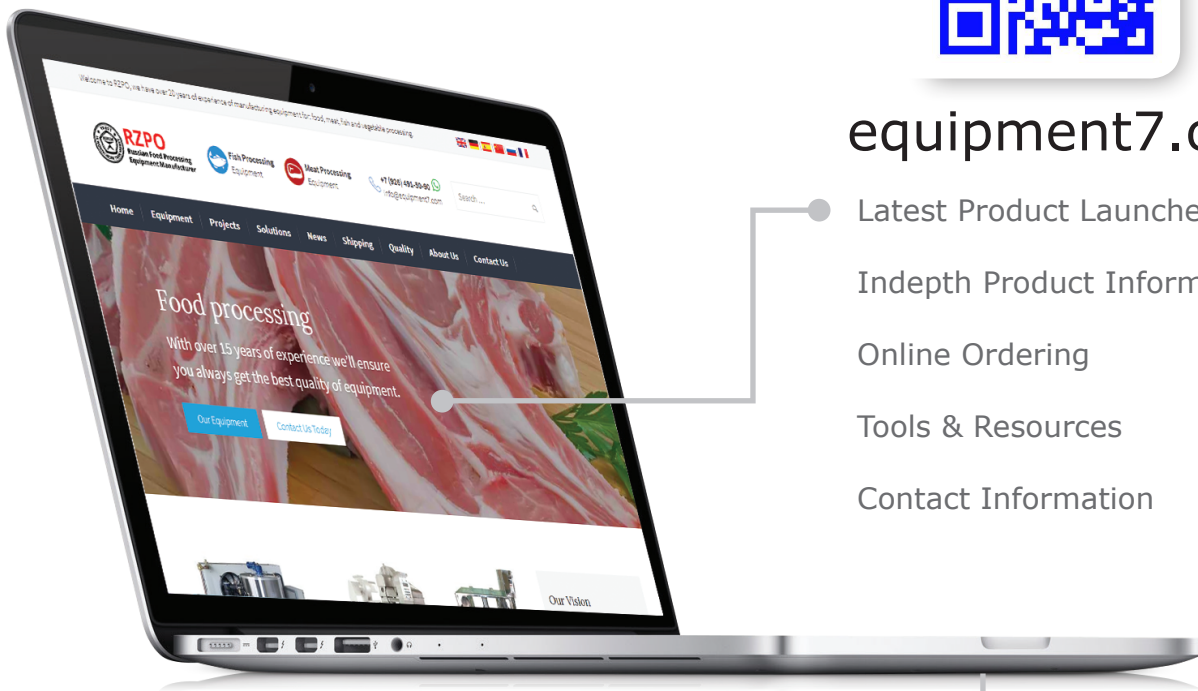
Welcome to RZPO, we have over 20 years of experience of manufacturing equipment for food, meat, fish and vegetable processing

RZPO
Russian Food Processing Equipment Manufacturer

Fish Processing Equipment

Meat Processing Equipment

+7 (926) 491-33-60
info@equipment7.com

Search ...

Home Equipment Projects Solutions News Shipping Quality About Us Contact Us

Food processing

With over 15 years of experience we'll ensure you always get the best quality of equipment.

Our Equipment
Contact Us Today

Our Vision

equipment7.c

Latest Product Launche

Indepth Product Inform

Online Ordering

Tools & Resources

Contact Information